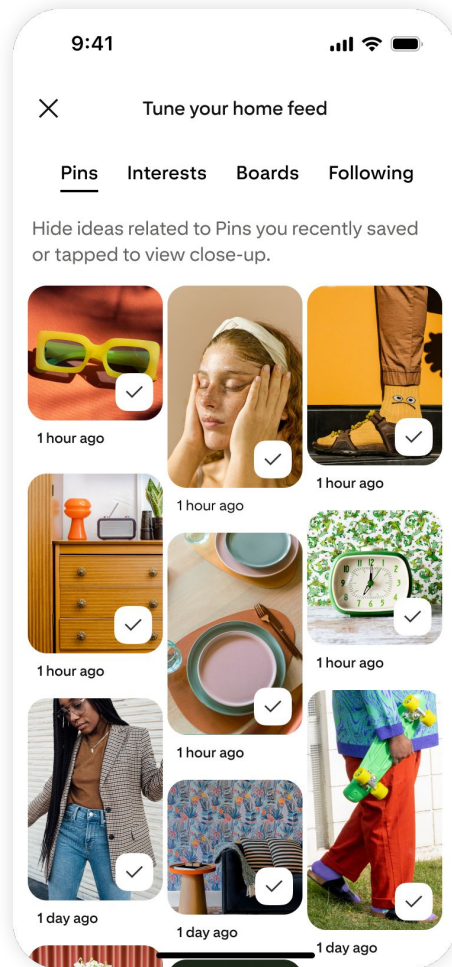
9:41

Tune your home feed

Pins Interests Boards Following

Hide ideas related to Pins you recently saved or tapped to view close-up.

1 hour ago

1 hour ago

1 hour ago

1 hour ago

1 hour ago

1 hour ago

1 day ago

1 day ago

1 day ago